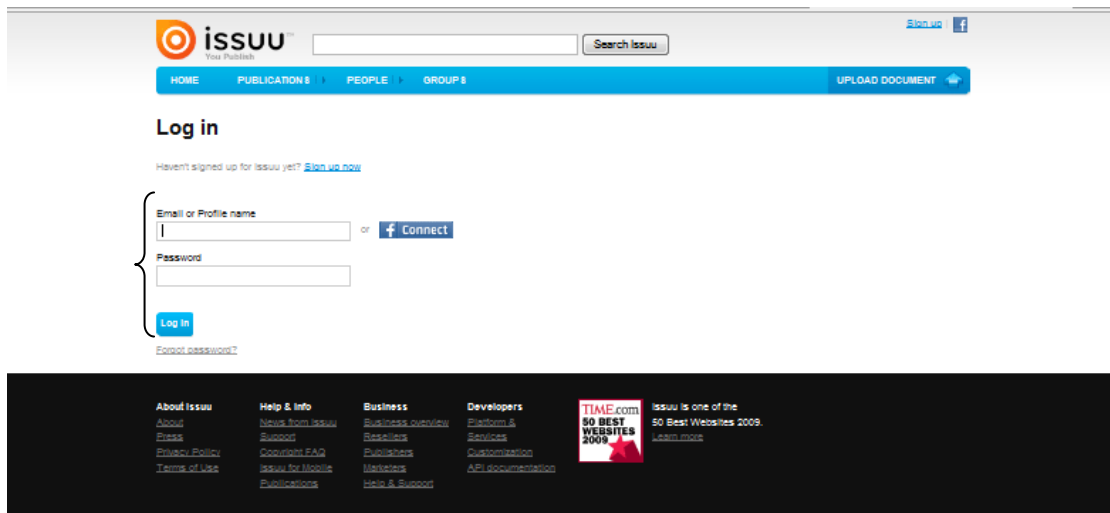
issuu
You Publish

Search Issuu

Sign up

HOME PUBLICATIONS PEOPLE GROUPS UPLOAD DOCUMENT

Log in

Haven't signed up for Issuu yet? Sign up now

Email or Profile name

or Connect

Password

Log in

Forgot password?

About Issuu
About
Press
Privacy Policy
Terms of Use

Help & Info
News from Issuu
Support
Copyright FAQ
Issuu for Mobile
Publications

Business
Business overview
Resellers
Publishers
Marketers
Help & Support

Developers
Platform & Services
Customization
API documentation

TIME.com 50 BEST WEBSITES 2009

Issuu is one of the 50 Best Websites 2009.
Learn more